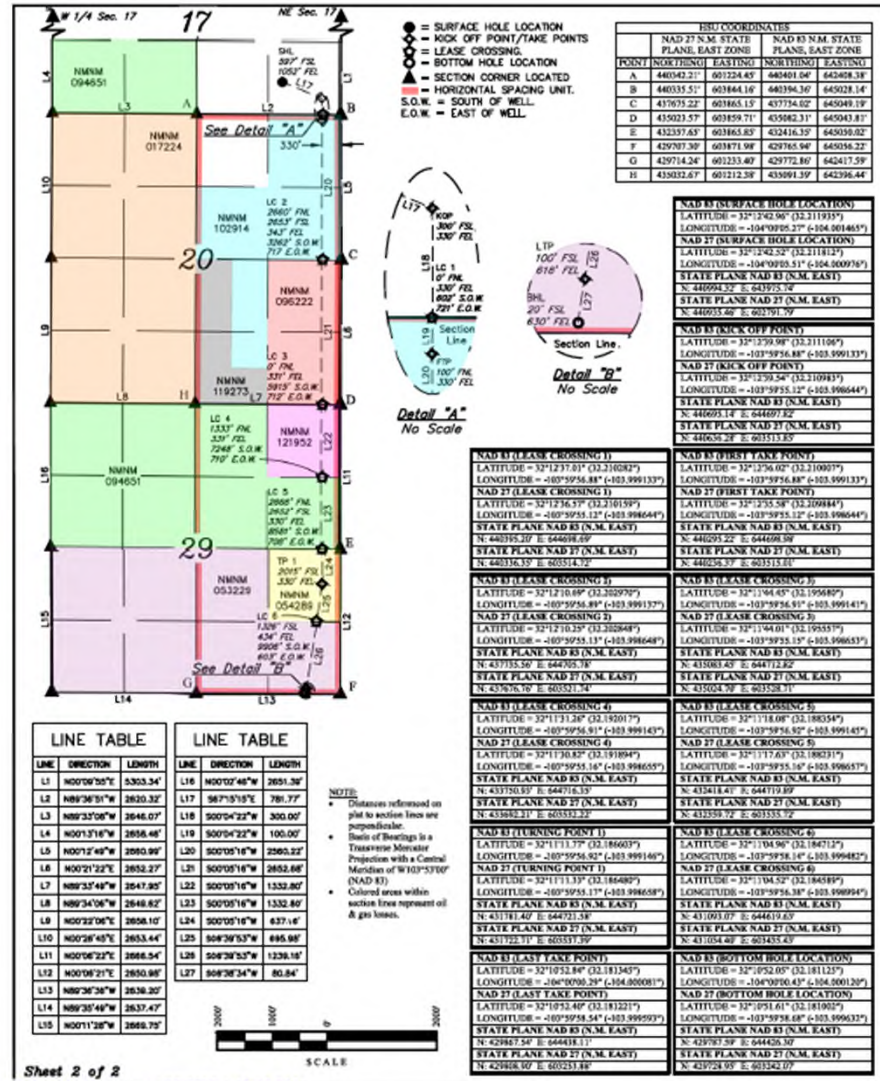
W 1/4 Sec. 17
17
NE Sec. 17

● = SURFACE HOLE LOCATION
◆ = KICK OFF POINT/TAKE POINTS
☆ = LEASE CROSSING.
○ = BOTTOM HOLE LOCATION
▲ = SECTION CORNER LOCATED
= HORIZONTAL SPACING UNIT.
S.O.W. = SOUTH OF WELL.
E.O.W. = EAST OF WELL.

| HSU COORDINATES | | | | |
|---|---|---|---|---|
| | NAD 27 N.M. STATE PLANE, EAST ZONE | | NAD 83 N.M. STATE PLANE, EAST ZONE | |
| POINT | NORTHING | EASTING | NORTHING | EASTING |
| A | 440342.21' | 601224.45' | 440401.04' | 642408.38' |
| B | 440335.51' | 603864.16' | 440394.36' | 645028.14' |
| C | 437675.22' | 601865.15' | 437754.02' | 645049.19' |
| D | 435023.57' | 603859.71' | 435082.31' | 645043.81' |
| E | 432357.65' | 603865.85' | 432416.35' | 645050.02' |
| F | 429707.30' | 603871.98' | 429765.94' | 645056.22' |
| G | 429714.24' | 601233.40' | 429772.86' | 642417.59' |
| H | 435032.67' | 601212.38' | 435091.35' | 642396.44' |

NMNM 094651
L4 L3 A L2 B L1
SHL 597' FSL 1052' FEL
L17
NMNM 017224
See Detail "A"
330'
L10 L20 L5
NMNM 102914
LC 2 2660' FNL 2653' FSL 343' FEL 3262' S.O.W. 717' E.O.W.
20
C
NMNM 096222
L9
LC 3 0' FNL 331' FEL 5915' S.O.W. 712' E.O.W.
NMNM 119273
L8 H L7 D
LC 4 1333' FNL 331' FEL 7248' S.O.W. 710' E.O.W.
NMNM 121952
L16 NMNM 094651 L11
LC 5 2666' FNL 2652' FSL 330' FEL 8581' S.O.W. 708' E.O.W.
29
L23 E
TP 1 2015' FSL 330' FEL
NMNM 053229
L24 L25
NMNM 054289
L15
LC 6 1326' FSL 434' FEL 9906' S.O.W. 603' E.O.W.
L12
L26
See Detail "B"
L14 G L13 F

L17 KOP 300' FSL 330' FEL
L18
LC 1 0' FNL 330' FEL 602' S.O.W. 721' E.O.W.
Section Line
L19
FTP 100' FNL 330' FEL
Detail "A"
No Scale

LTP 100' FSL 618' FEL
L28
BHL 20' FSL 630' FEL
L27
Section Line.
Detail "B"
No Scale

NAD 83 (SURFACE HOLE LOCATION)
LATITUDE = 32°12'42.96" (32.211935°)
LONGITUDE = -104°00'05.27" (-104.001465°)
NAD 27 (SURFACE HOLE LOCATION)
LATITUDE = 32°12'42.52" (32.211812°)
LONGITUDE = -104°00'03.51" (-104.000976°)
STATE PLANE NAD 83 (N.M. EAST)
N: 440994.52' E: 643975.74'
STATE PLANE NAD 27 (N.M. EAST)
N: 440935.46' E: 602791.79'

NAD 83 (KICK OFF POINT)
LATITUDE = 32°12'39.98" (32.211106°)
LONGITUDE = -103°59'56.88" (-103.999133°)
NAD 27 (KICK OFF POINT)
LATITUDE = 32°12'39.54" (32.210983°)
LONGITUDE = -103°59'55.12" (-103.998644°)
STATE PLANE NAD 83 (N.M. EAST)
N: 440695.14' E: 644697.82'
STATE PLANE NAD 27 (N.M. EAST)
N: 440636.28' E: 603513.85'

NAD 83 (LEASE CROSSING 1)
LATITUDE = 32°12'37.03" (32.210282°)
LONGITUDE = -103°59'56.88" (-103.999133°)
NAD 27 (LEASE CROSSING 1)
LATITUDE = 32°12'36.57" (32.210159°)
LONGITUDE = -103°59'55.12" (-103.998644°)
STATE PLANE NAD 83 (N.M. EAST)
N: 440395.20' E: 644698.69'
STATE PLANE NAD 27 (N.M. EAST)
N: 440336.35' E: 603514.72'

NAD 83 (FIRST TAKE POINT)
LATITUDE = 32°12'36.02" (32.210007°)
LONGITUDE = -103°59'56.88" (-103.999133°)
NAD 27 (FIRST TAKE POINT)
LATITUDE = 32°12'35.58" (32.209884°)
LONGITUDE = -103°59'55.12" (-103.998644°)
STATE PLANE NAD 83 (N.M. EAST)
N: 440295.22' E: 644698.98'
STATE PLANE NAD 27 (N.M. EAST)
N: 440236.37' E: 603515.01'

NAD 83 (LEASE CROSSING 2)
LATITUDE = 32°12'10.69" (32.202970°)
LONGITUDE = -103°59'56.89" (-103.999137°)
NAD 27 (LEASE CROSSING 2)
LATITUDE = 32°12'10.25" (32.202848°)
LONGITUDE = -103°59'55.13" (-103.998648°)
STATE PLANE NAD 83 (N.M. EAST)
N: 437735.56' E: 644705.78'
STATE PLANE NAD 27 (N.M. EAST)
N: 437676.76' E: 603521.74'

NAD 83 (LEASE CROSSING 3)
LATITUDE = 32°11'44.45" (32.195680°)
LONGITUDE = -103°59'56.91" (-103.999141°)
NAD 27 (LEASE CROSSING 3)
LATITUDE = 32°11'44.01" (32.195557°)
LONGITUDE = -103°59'55.15" (-103.998653°)
STATE PLANE NAD 83 (N.M. EAST)
N: 435083.45' E: 644712.82'
STATE PLANE NAD 27 (N.M. EAST)
N: 435024.70' E: 603528.71'

NAD 83 (LEASE CROSSING 4)
LATITUDE = 32°11'31.26" (32.192017°)
LONGITUDE = -103°59'56.91" (-103.999143°)
NAD 27 (LEASE CROSSING 4)
LATITUDE = 32°11'30.82" (32.191894°)
LONGITUDE = -103°59'55.16" (-103.998655°)
STATE PLANE NAD 83 (N.M. EAST)
N: 433750.93' E: 644716.35'
STATE PLANE NAD 27 (N.M. EAST)
N: 433692.21' E: 603532.22'

NAD 83 (LEASE CROSSING 5)
LATITUDE = 32°11'18.08" (32.188354°)
LONGITUDE = -103°59'56.92" (-103.999145°)
NAD 27 (LEASE CROSSING 5)
LATITUDE = 32°11'17.63" (32.188231°)
LONGITUDE = -103°59'55.16" (-103.998657°)
STATE PLANE NAD 83 (N.M. EAST)
N: 432418.41' E: 644719.89'
STATE PLANE NAD 27 (N.M. EAST)
N: 432359.72' E: 603535.72'

NAD 83 (TURNING POINT 1)
LATITUDE = 32°11'11.77" (32.186603°)
LONGITUDE = -103°59'56.92" (-103.999146°)
NAD 27 (TURNING POINT 1)
LATITUDE = 32°11'11.33" (32.186480°)
LONGITUDE = -103°59'55.17" (-103.998658°)
STATE PLANE NAD 83 (N.M. EAST)
N: 431781.40' E: 644721.58'
STATE PLANE NAD 27 (N.M. EAST)
N: 431722.71' E: 603537.39'

NAD 83 (LEASE CROSSING 6)
LATITUDE = 32°11'04.96" (32.184712°)
LONGITUDE = -103°59'58.14" (-103.999482°)
NAD 27 (LEASE CROSSING 6)
LATITUDE = 32°11'04.52" (32.184589°)
LONGITUDE = -103°59'56.38" (-103.998994°)
STATE PLANE NAD 83 (N.M. EAST)
N: 431093.07' E: 644619.63'
STATE PLANE NAD 27 (N.M. EAST)
N: 431034.40' E: 603435.43'

NAD 83 (LAST TAKE POINT)
LATITUDE = 32°10'52.84" (32.181345°)
LONGITUDE = -104°00'00.29" (-104.000081°)
NAD 27 (LAST TAKE POINT)
LATITUDE = 32°10'52.40" (32.181221°)
LONGITUDE = -103°59'58.54" (-103.999593°)
STATE PLANE NAD 83 (N.M. EAST)
N: 429867.54' E: 644438.11'
STATE PLANE NAD 27 (N.M. EAST)
N: 429808.90' E: 603253.88'

NAD 83 (BOTTOM HOLE LOCATION)
LATITUDE = 32°10'52.05" (32.181125°)
LONGITUDE = -104°00'00.43" (-104.000120°)
NAD 27 (BOTTOM HOLE LOCATION)
LATITUDE = 32°10'51.61" (32.181002°)
LONGITUDE = -103°59'58.68" (-103.999632°)
STATE PLANE NAD 83 (N.M. EAST)
N: 429787.59' E: 644426.30'
STATE PLANE NAD 27 (N.M. EAST)
N: 429728.95' E: 603242.07'

LINE TABLE

| LINE | DIRECTION | LENGTH |
|---|---|---|
| L1 | N00°09'55"E | 5303.34' |
| L2 | N89°36'51"W | 2620.32' |
| L3 | N89°33'06"W | 2646.07' |
| L4 | N00°13'16"W | 2658.46' |
| L5 | N00°12'49"W | 2660.99' |
| L6 | N00°21'22"E | 2652.27' |
| L7 | N89°33'49"W | 2647.95' |
| L8 | N89°34'06"W | 2648.62' |
| L9 | N00°22'06"E | 2658.10' |
| L10 | N00°26'45"E | 2653.44' |
| L11 | N00°06'22"E | 2666.54' |
| L12 | N00°08'21"E | 2650.98' |
| L13 | N89°36'36"W | 2638.20' |
| L14 | N89°35'49"W | 2637.47' |
| L15 | N00°11'28"W | 2669.75' |

LINE TABLE

| LINE | DIRECTION | LENGTH |
|---|---|---|
| L16 | N00°02'46"W | 2651.39' |
| L17 | S67°15'15"E | 781.77' |
| L18 | S00°04'22"W | 300.00' |
| L19 | S00°04'22"W | 100.00' |
| L20 | S00°05'16"W | 2560.22' |
| L21 | S00°05'16"W | 2652.66' |
| L22 | S00°05'16"W | 1332.80' |
| L23 | S00°05'16"W | 1332.80' |
| L24 | S00°05'16"W | 637.16' |
| L25 | S08°39'53"W | 695.98' |
| L26 | S08°39'53"W | 1239.18' |
| L27 | S08°38'34"W | 80.84' |

NOTE:
• Distances referenced on plat to section lines are perpendicular.
• Basis of Bearings is a Transverse Mercator Projection with a Central Meridian of W103°53'00" (NAD 83)
• Colored areas within section lines represent oil & gas leases.

2000' 1000' 0 2000'
SCALE

Sheet 2 of 2